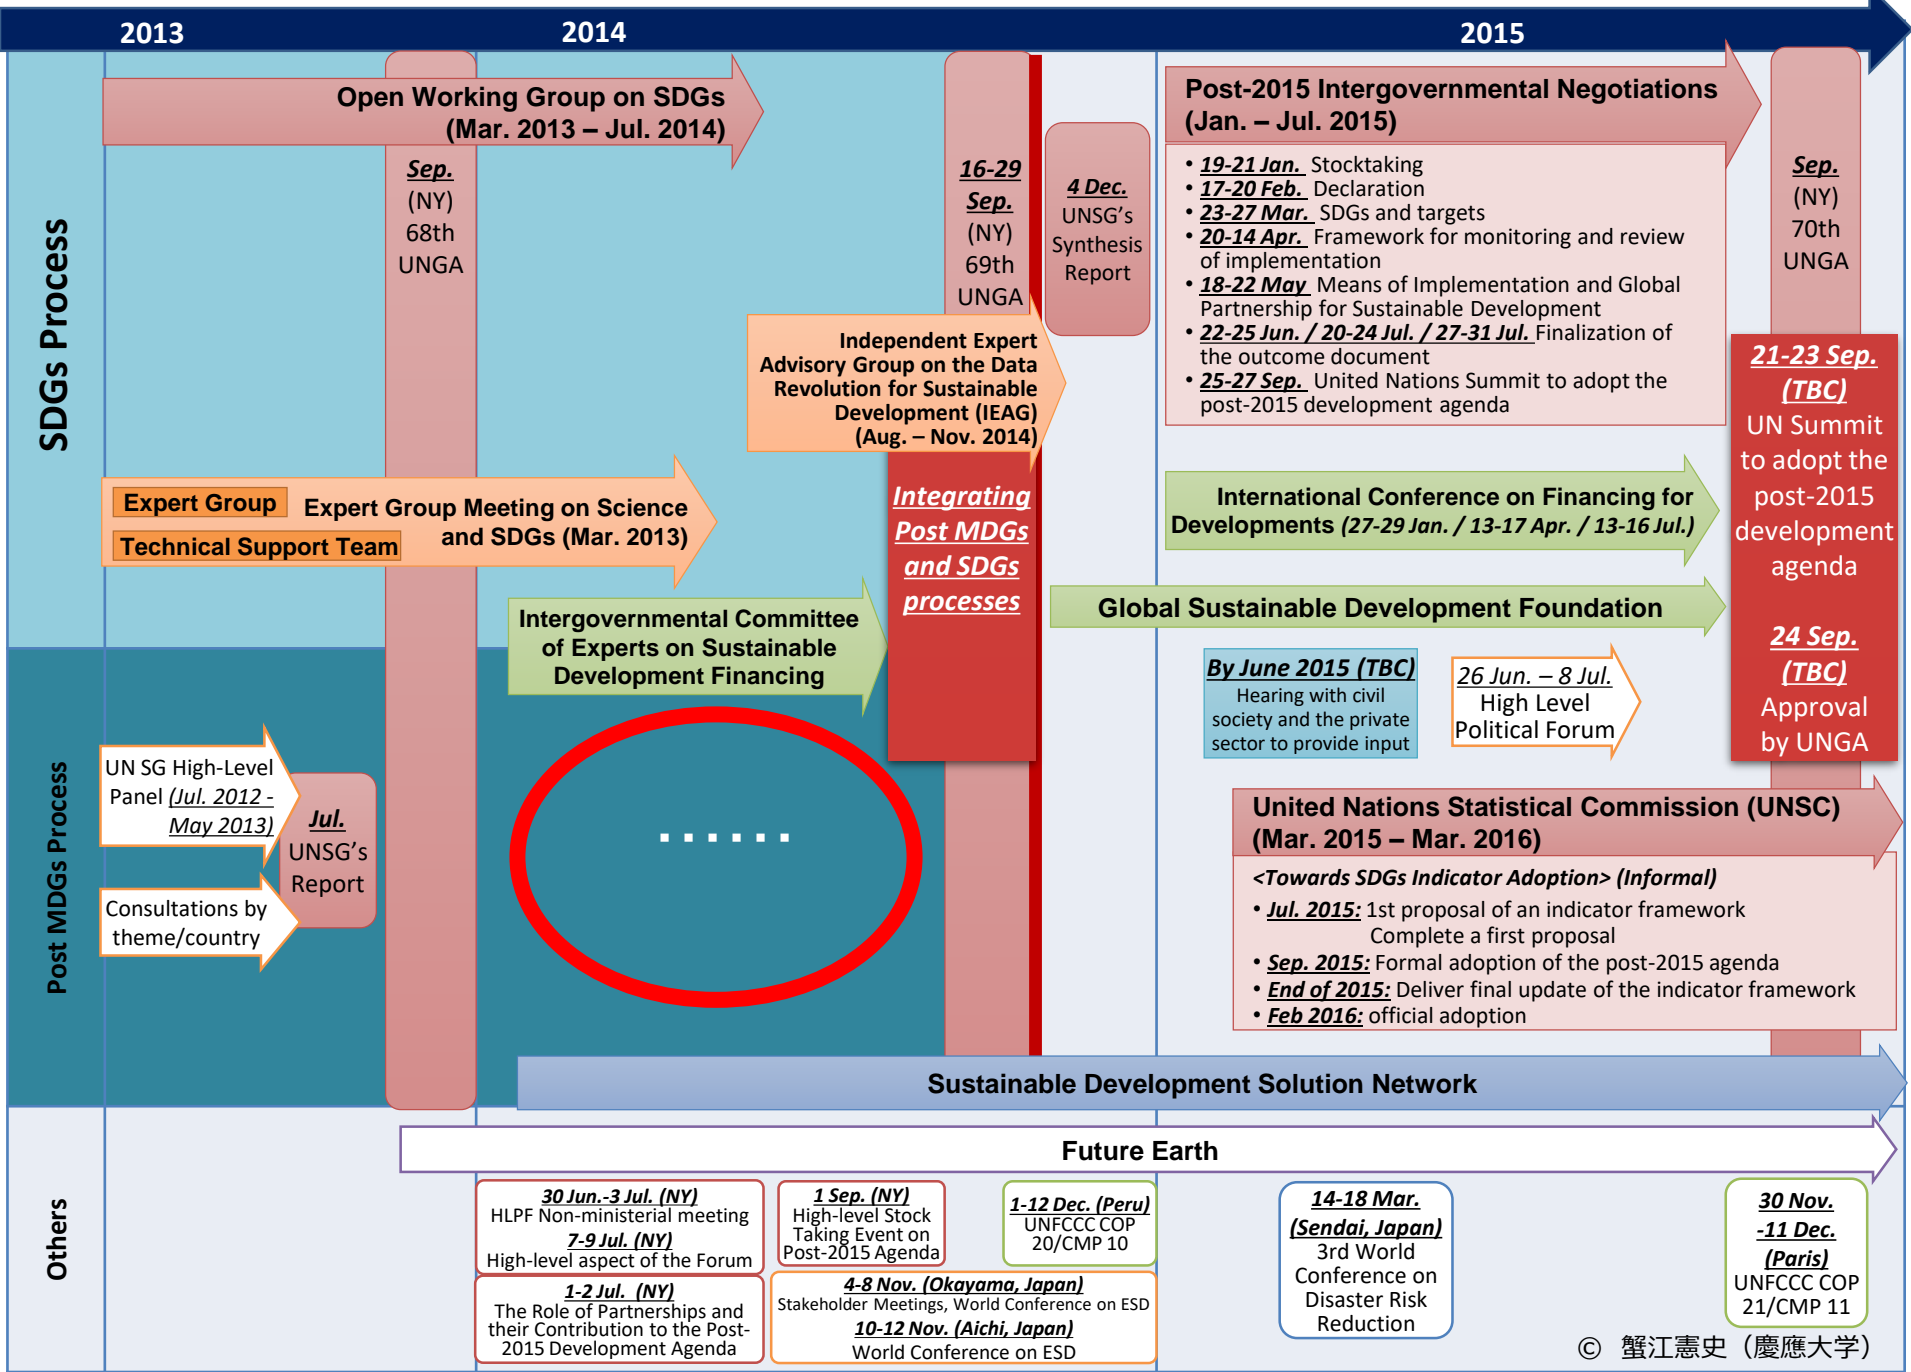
2013

2014

2015

SDGs Process

Post MDGs Process

Others

Open Working Group on SDGs (Mar. 2013 – Jul. 2014)

Sep. (NY) 68th UNGA

16-29 Sep. (NY) 69th UNGA

4 Dec. UNSG's Synthesis Report

Post-2015 Intergovernmental Negotiations (Jan. – Jul. 2015)

• 19-21 Jan. Stocktaking
• 17-20 Feb. Declaration
• 23-27 Mar. SDGs and targets
• 20-14 Apr. Framework for monitoring and review of implementation
• 18-22 May Means of Implementation and Global Partnership for Sustainable Development
• 22-25 Jun. / 20-24 Jul. / 27-31 Jul. Finalization of the outcome document
• 25-27 Sep. United Nations Summit to adopt the post-2015 development agenda

Sep. (NY) 70th UNGA

Independent Expert Advisory Group on the Data Revolution for Sustainable Development (IEAG) (Aug. – Nov. 2014)

21-23 Sep. (TBC) UN Summit to adopt the post-2015 development agenda

24 Sep. (TBC) Approval by UNGA

Expert Group

Technical Support Team

Expert Group Meeting on Science and SDGs (Mar. 2013)

Integrating Post MDGs and SDGs processes

International Conference on Financing for Developments (27-29 Jan. / 13-17 Apr. / 13-16 Jul.)

Global Sustainable Development Foundation

Intergovernmental Committee of Experts on Sustainable Development Financing

By June 2015 (TBC) Hearing with civil society and the private sector to provide input

26 Jun. – 8 Jul. High Level Political Forum

UN SG High-Level Panel (Jul. 2012 - May 2013)

Jul. UNSG's Report

Consultations by theme/country

......

United Nations Statistical Commission (UNSC) (Mar. 2015 – Mar. 2016)

<Towards SDGs Indicator Adoption> (Informal)
• Jul. 2015: 1st proposal of an indicator framework Complete a first proposal
• Sep. 2015: Formal adoption of the post-2015 agenda
• End of 2015: Deliver final update of the indicator framework
• Feb 2016: official adoption

Sustainable Development Solution Network

Future Earth

30 Jun.-3 Jul. (NY) HLPF Non-ministerial meeting
7-9 Jul. (NY) High-level aspect of the Forum

1 Sep. (NY) High-level Stock Taking Event on Post-2015 Agenda

1-12 Dec. (Peru) UNFCCC COP 20/CMP 10

14-18 Mar. (Sendai, Japan) 3rd World Conference on Disaster Risk Reduction

30 Nov. -11 Dec. (Paris) UNFCCC COP 21/CMP 11

1-2 Jul. (NY) The Role of Partnerships and their Contribution to the Post-2015 Development Agenda

4-8 Nov. (Okayama, Japan) Stakeholder Meetings, World Conference on ESD
10-12 Nov. (Aichi, Japan) World Conference on ESD

© 蟹江憲史（慶應大学）